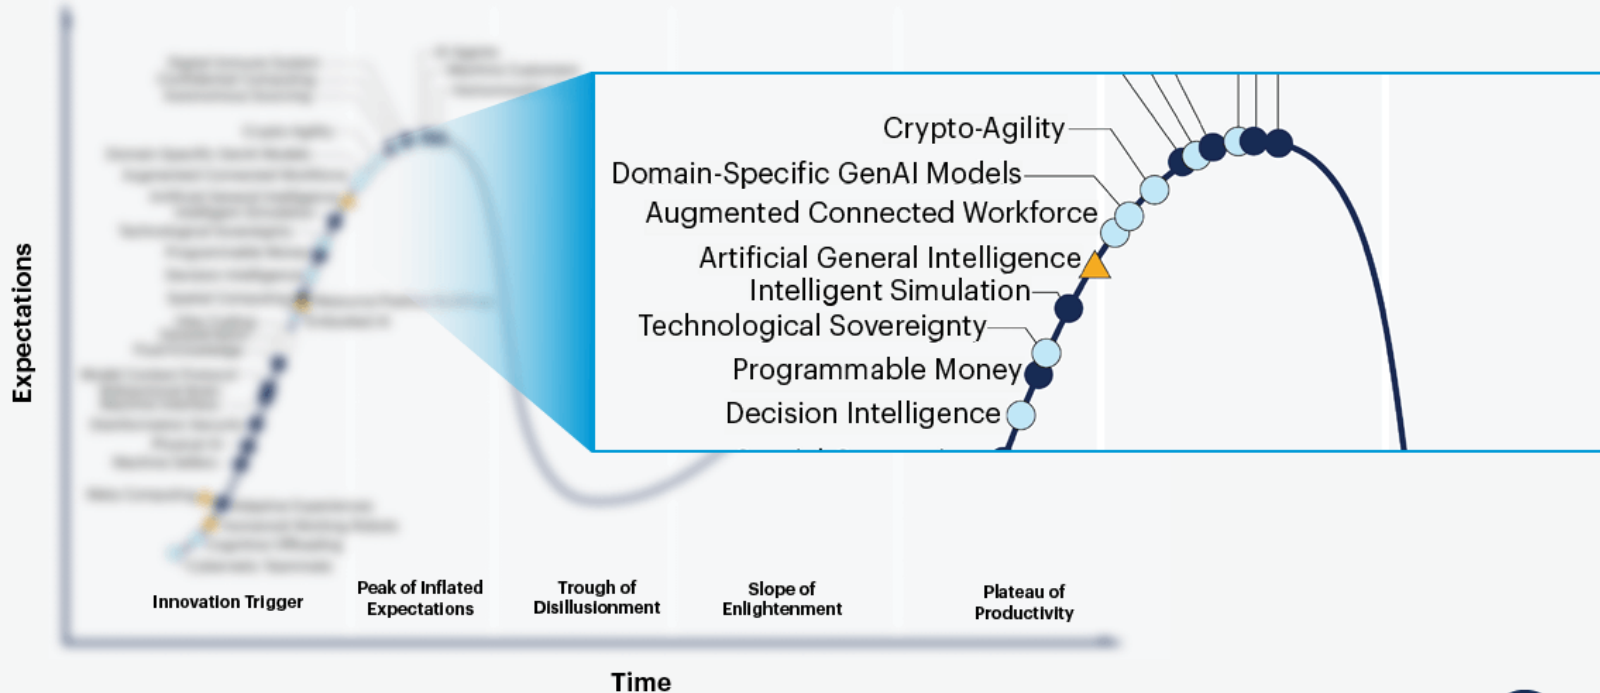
Expectations

Crypto-Agility
Domain-Specific GenAI Models
Augmented Connected Workforce
Artificial General Intelligence
Intelligent Simulation
Technological Sovereignty
Programmable Money
Decision Intelligence

Innovation Trigger
Peak of Inflated Expectations
Trough of Disillusionment
Slope of Enlightenment
Plateau of Productivity

Time